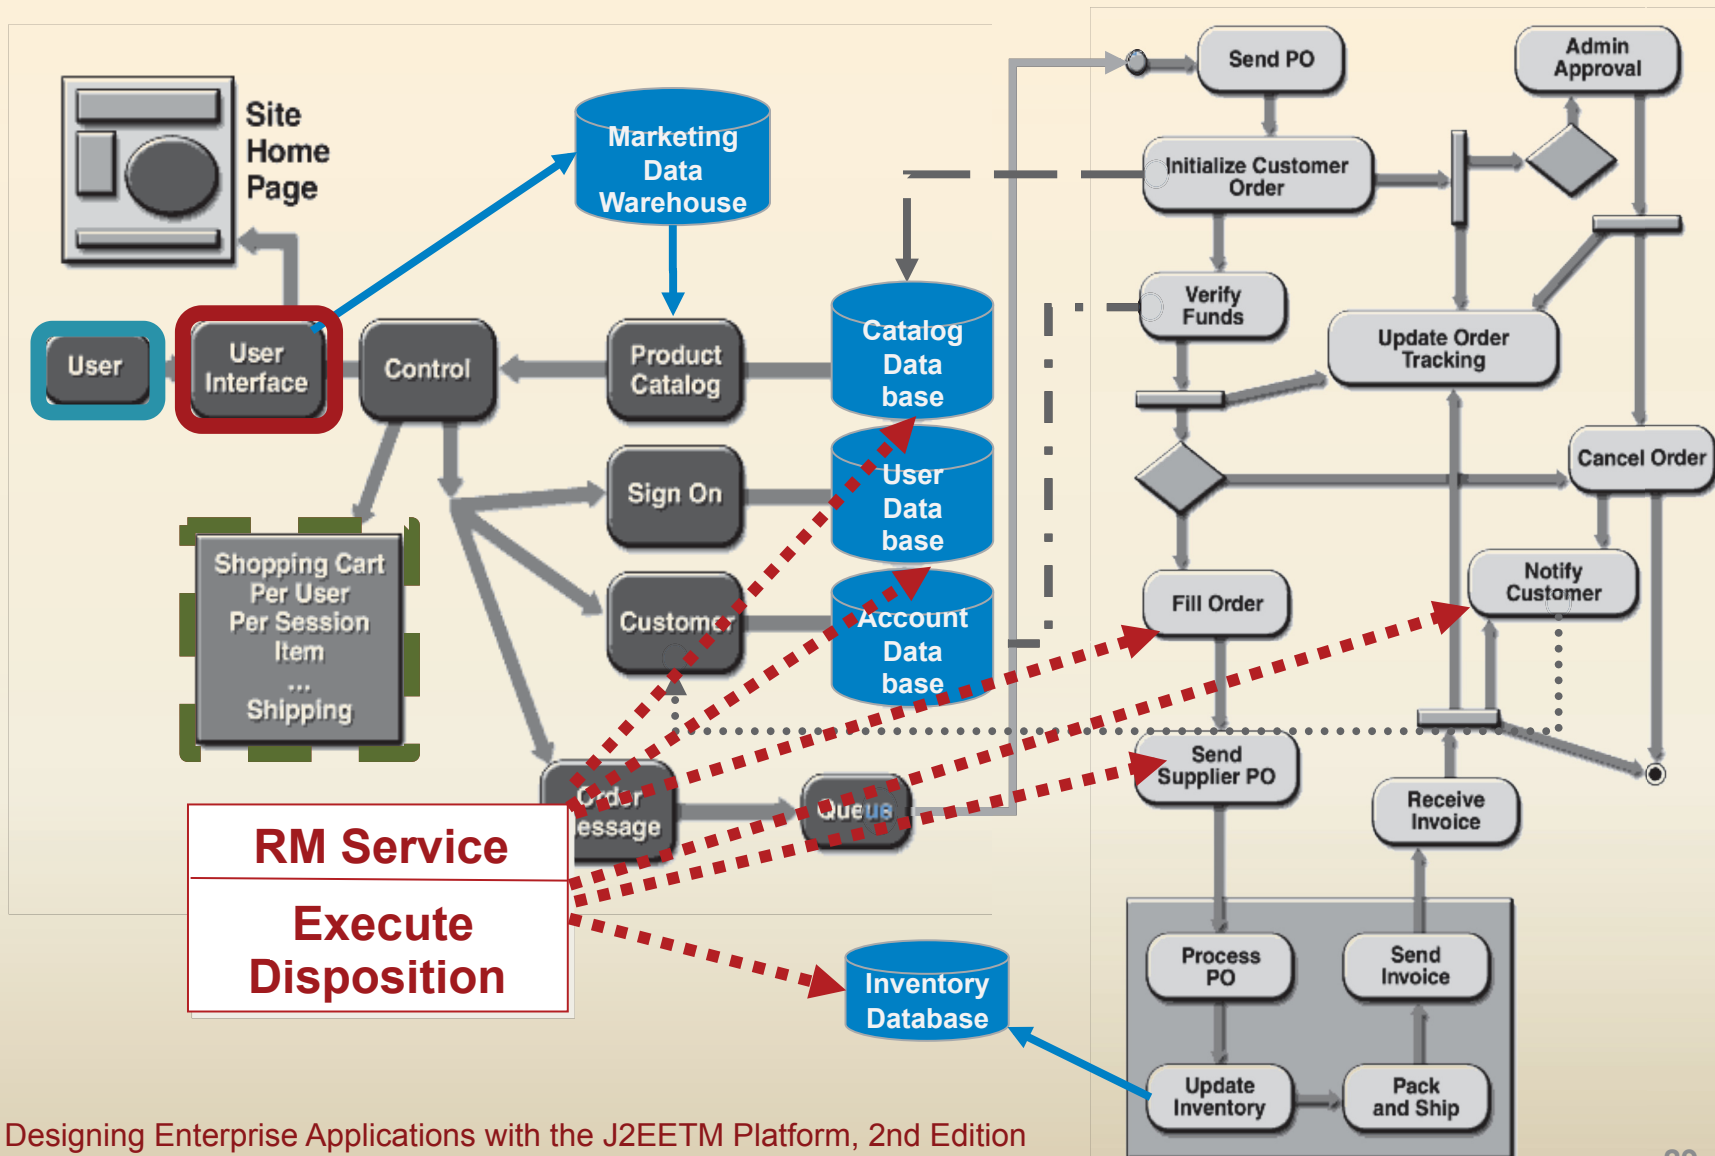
Site Home Page

Marketing Data Warehouse

User

User Interface

Control

Product Catalog

Catalog Data base

Sign On

User Data base

Customer

Account Data base

Shopping Cart Per User Per Session Item ... Shipping

Order Message

Queue

RM Service

Execute Disposition

Inventory Database

Send PO

Admin Approval

Initialize Customer Order

Verify Funds

Update Order Tracking

Cancel Order

Notify Customer

Fill Order

Send Supplier PO

Receive Invoice

Process PO

Send Invoice

Update Inventory

Pack and Ship

Designing Enterprise Applications with the J2EETM Platform, 2nd Edition